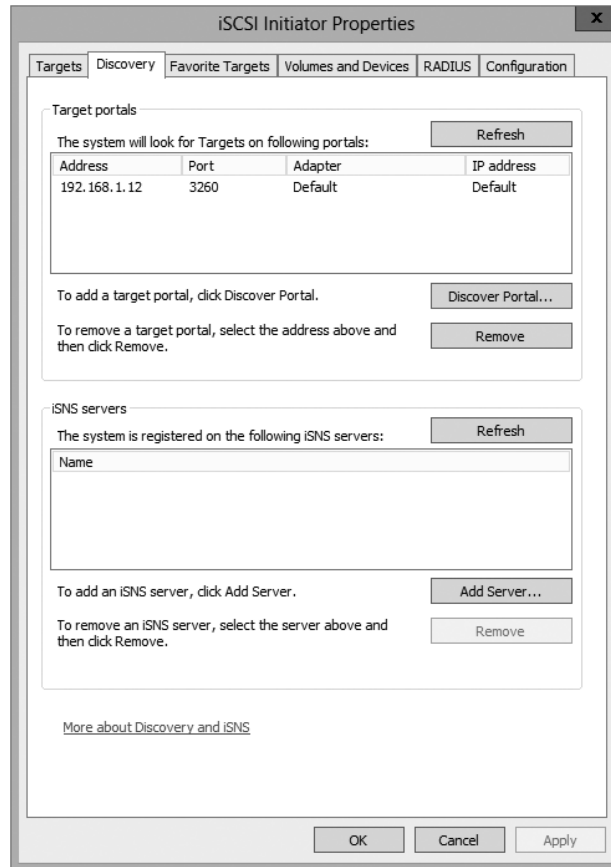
iSCSI Initiator Properties

x

Targets | Discovery | Favorite Targets | Volumes and Devices | RADIUS | Configuration

Target portals

The system will look for Targets on following portals:

Refresh

| Address | Port | Adapter | IP address |
|---|---|---|---|
| 192.168.1.12 | 3260 | Default | Default |

To add a target portal, click Discover Portal.

Discover Portal...

To remove a target portal, select the address above and then click Remove.

Remove

iSNS servers

The system is registered on the following iSNS servers:

Refresh

| Name |
|---|

To add an iSNS server, click Add Server.

Add Server...

To remove an iSNS server, select the server above and then click Remove.

Remove

More about Discovery and iSNS

OK Cancel Apply